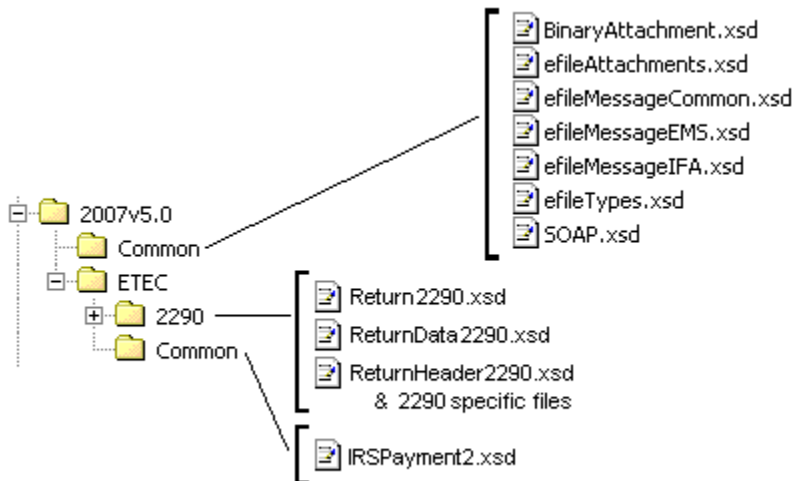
2007v5.0
Common
ETEC
2290
Common

BinaryAttachment.xsd
efileAttachments.xsd
efileMessageCommon.xsd
efileMessageEMS.xsd
efileMessageIFA.xsd
efileTypes.xsd
SOAP.xsd

Return2290.xsd
ReturnData2290.xsd
ReturnHeader2290.xsd
& 2290 specific files

IRSPayment2.xsd